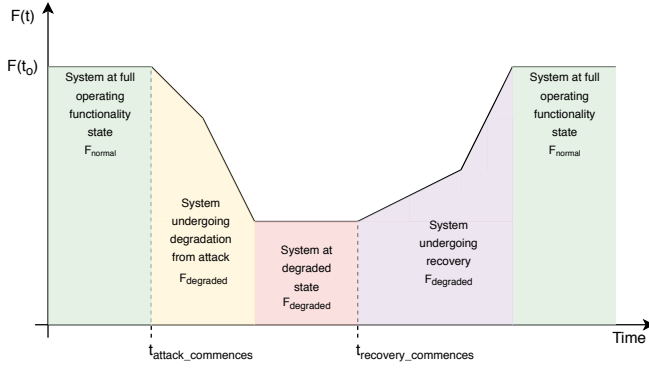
F(t)

$F(t_o)$

System at full operating functionality state $F_{normal}$

System undergoing degradation from attack $F_{degraded}$

System at degraded state $F_{degraded}$

System undergoing recovery $F_{degraded}$

System at full operating functionality state $F_{normal}$

Time

$t_{attack\_commences}$

$t_{recovery\_commences}$